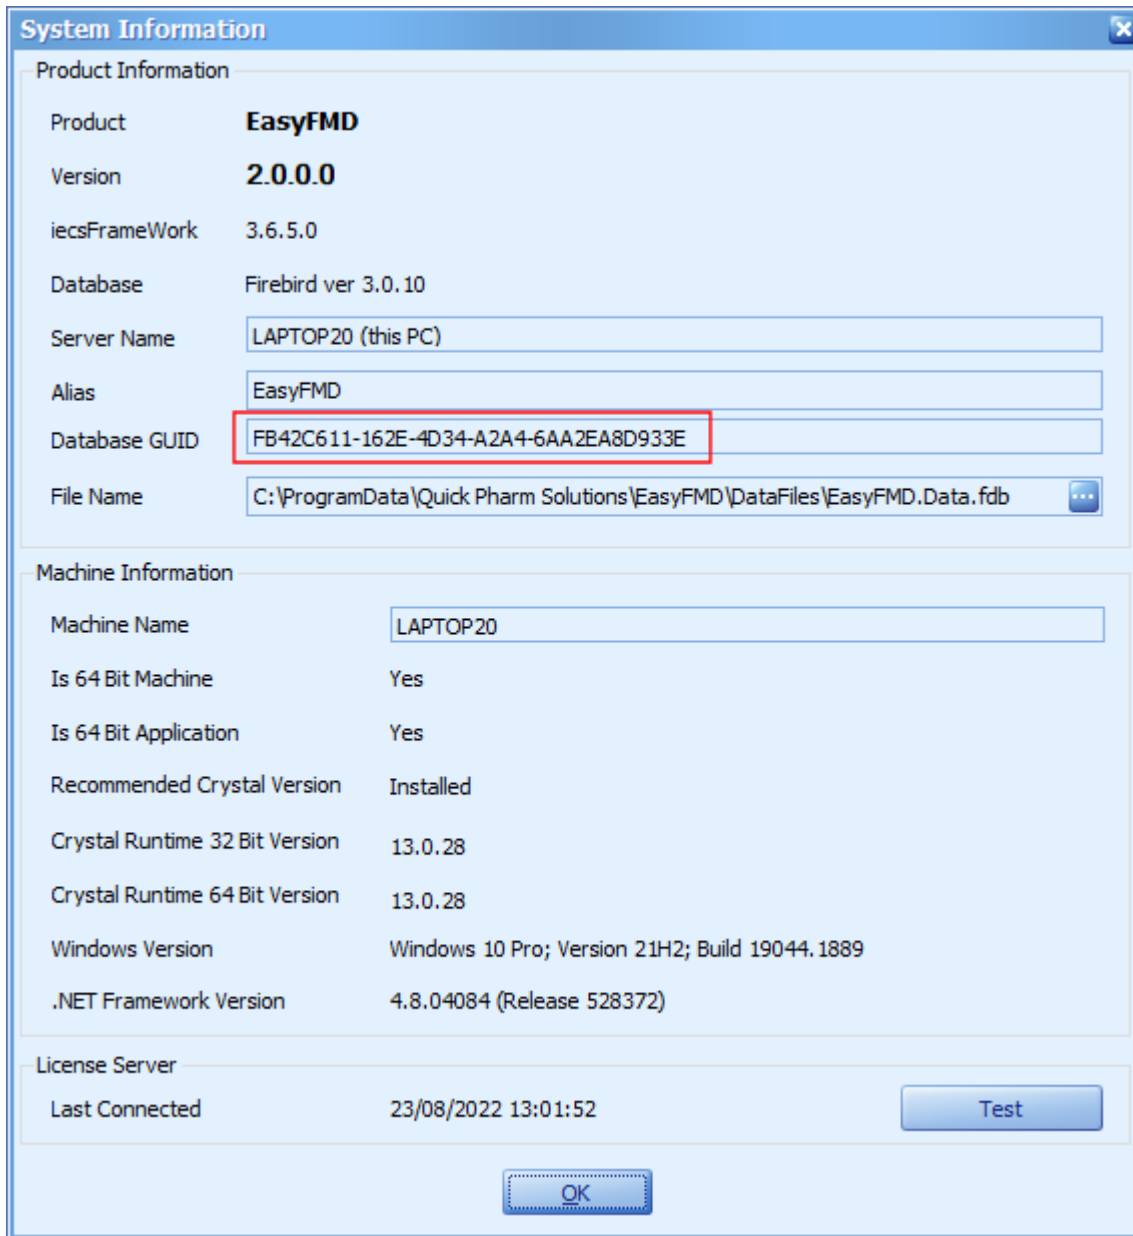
System Information

Product Information

Product EasyFMD

Version 2.0.0.0

iecsFrameWork 3.6.5.0

Database Firebird ver 3.0.10

Server Name LAPTOP20 (this PC)

Alias EasyFMD

Database GUID FB42C611-162E-4D34-A2A4-6AA2EA8D933E

File Name C:\ProgramData\Quick Pharm Solutions\EasyFMD\DataFiles\EasyFMD.Data.fdb

Machine Information

Machine Name LAPTOP20

Is 64 Bit Machine Yes

Is 64 Bit Application Yes

Recommended Crystal Version Installed

Crystal Runtime 32 Bit Version 13.0.28

Crystal Runtime 64 Bit Version 13.0.28

Windows Version Windows 10 Pro; Version 21H2; Build 19044.1889

.NET Framework Version 4.8.04084 (Release 528372)

License Server

Last Connected 23/08/2022 13:01:52

Test

OK